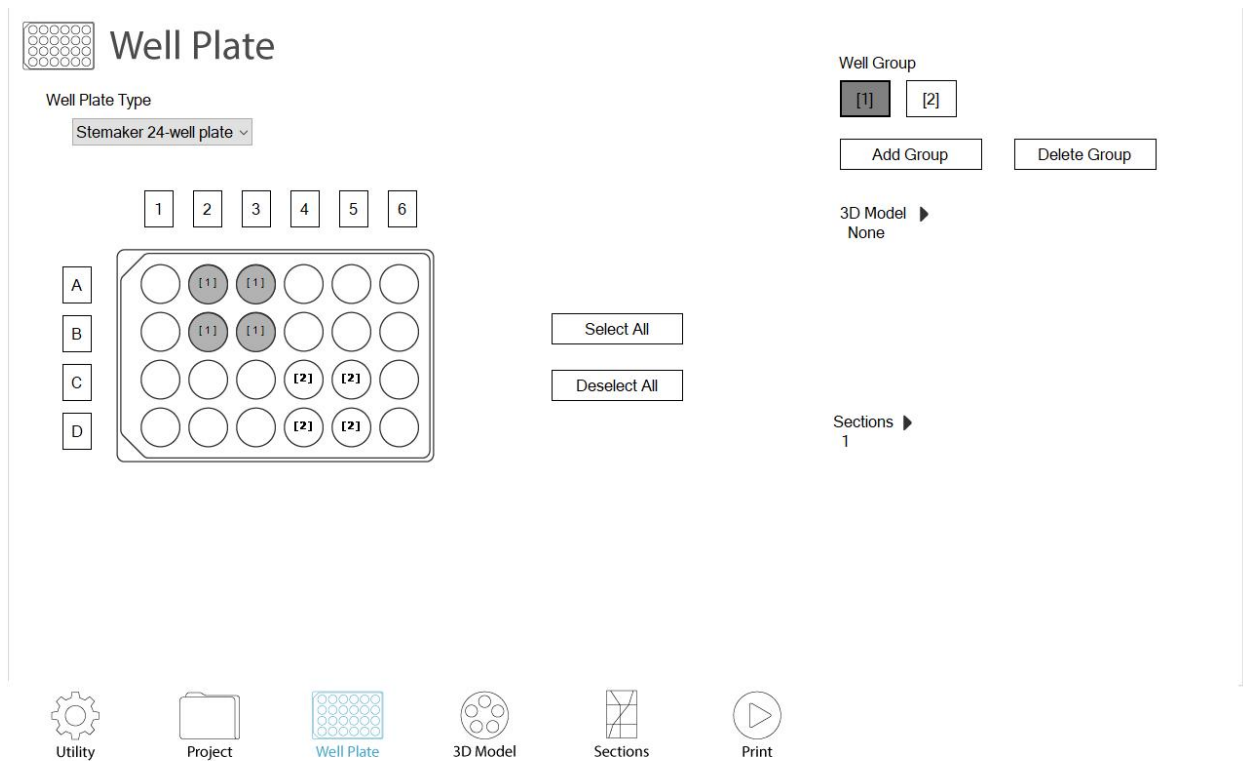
Well Plate

Well Plate Type

Stemaker 24-well plate

| 1 | 2 | 3 | 4 | 5 | 6 |
|---|---|---|---|---|---|

A
B
C
D

[1] [1]
[1] [1]
[2] [2]
[2] [2]

Select All

Deselect All

Well Group

[1] [2]

Add Group

Delete Group

3D Model
None

Sections
1

Utility

Project

Well Plate

3D Model

Sections

Print